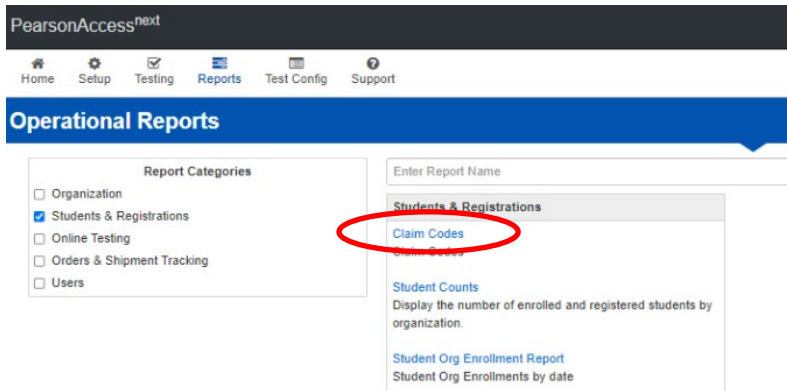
PearsonAccess$^{next}$

Home Setup Testing Reports Test Config Support

Operational Reports

Report Categories
Organization
Students & Registrations
Online Testing
Orders & Shipment Tracking
Users

Enter Report Name

Students & Registrations

Claim Codes
Claim Codes

Student Counts
Display the number of enrolled and registered students by organization.

Student Org Enrollment Report
Student Org Enrollments by date